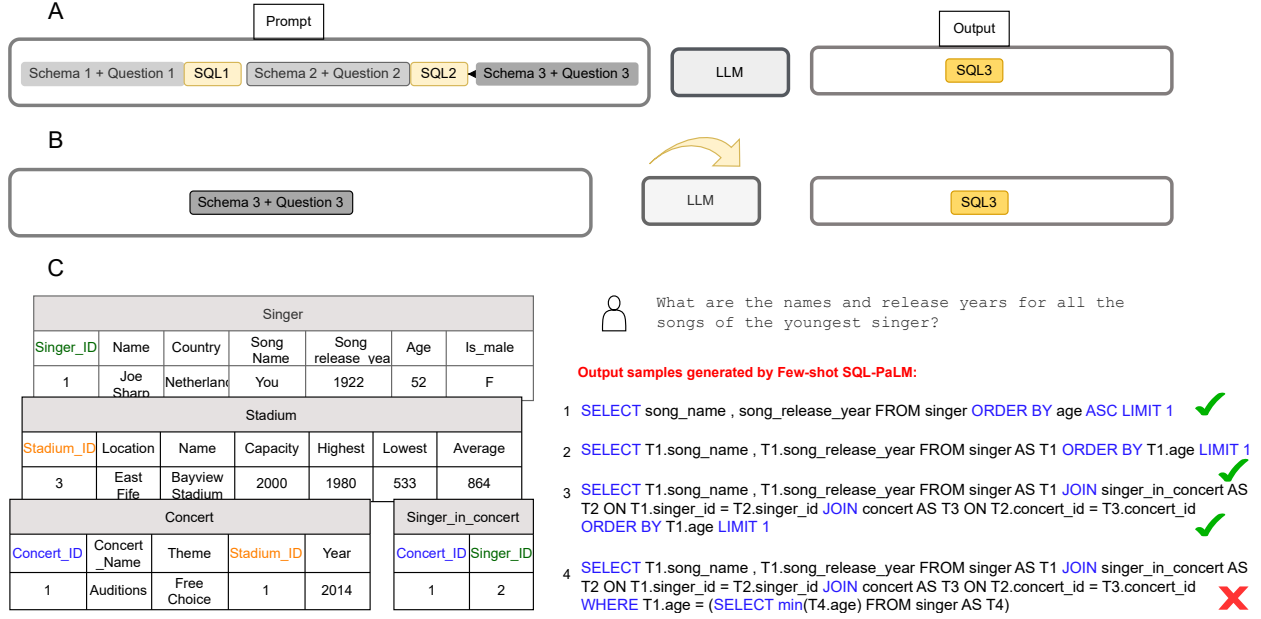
A

Prompt

Schema 1 + Question 1 SQL1 Schema 2 + Question 2 SQL2 Schema 3 + Question 3

LLM

Output

SQL3

B

Schema 3 + Question 3

LLM

SQL3

C

Singer

| Singer_ID | Name | Country | Song Name | Song release_yea | Age | Is_male |
|---|---|---|---|---|---|---|
| 1 | Joe Sharp | Netherlanc | You | 1922 | 52 | F |

Stadium

| Stadium_ID | Location | Name | Capacity | Highest | Lowest | Average |
|---|---|---|---|---|---|---|
| 3 | East Fife | Bayview Stadium | 2000 | 1980 | 533 | 864 |

Concert

| Concert_ID | Concert _Name | Theme | Stadium_ID | Year |
|---|---|---|---|---|
| 1 | Auditions | Free Choice | 1 | 2014 |

Singer_in_concert

| Concert_ID | Singer_ID |
|---|---|
| 1 | 2 |

What are the names and release years for all the songs of the youngest singer?

Output samples generated by Few-shot SQL-PaLM:

1 SELECT song_name , song_release_year FROM singer ORDER BY age ASC LIMIT 1

2 SELECT T1.song_name , T1.song_release_year FROM singer AS T1 ORDER BY T1.age LIMIT 1

3 SELECT T1.song_name , T1.song_release_year FROM singer AS T1 JOIN singer_in_concert AS T2 ON T1.singer_id = T2.singer_id JOIN concert AS T3 ON T2.concert_id = T3.concert_id ORDER BY T1.age LIMIT 1

4 SELECT T1.song_name , T1.song_release_year FROM singer AS T1 JOIN singer_in_concert AS T2 ON T1.singer_id = T2.singer_id JOIN concert AS T3 ON T2.concert_id = T3.concert_id WHERE T1.age = (SELECT min(T4.age) FROM singer AS T4)